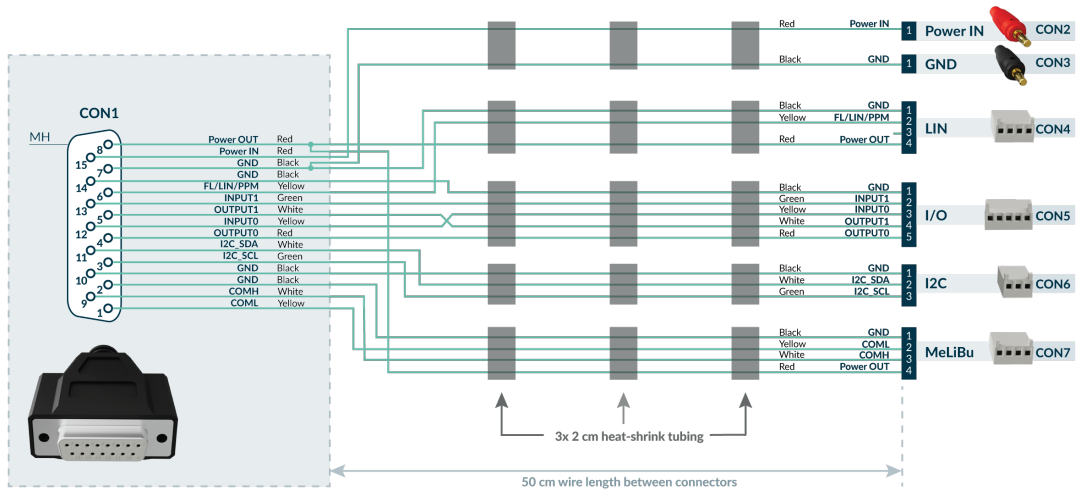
CON1

MH

15 8 7 14 6 13 5 12 4 11 3 10 2 9 1

| | |
|---|---|
| Power OUT | Red |
| Power IN | Red |
| GND | Black |
| GND | Black |
| FL/LIN/PPM | Yellow |
| INPUT1 | Green |
| OUTPUT1 | White |
| INPUT0 | Yellow |
| OUTPUT0 | Red |
| I2C_SDA | White |
| I2C_SCL | Green |
| GND | Black |
| GND | Black |
| COMH | White |
| COML | Yellow |

Red Power IN 1 Power IN CON2

Black GND 1 GND CON3

Black GND 1
Yellow FL/LIN/PPM 2
3
Red Power OUT 4
LIN CON4

Black GND 1
Green INPUT1 2
Yellow INPUT0 3
White OUTPUT1 4
Red OUTPUT0 5
I/O CON5

Black GND 1
White I2C_SDA 2
Green I2C_SCL 3
I2C CON6

Black GND 1
Yellow COML 2
White COMH 3
Red Power OUT 4
MeLiBu CON7

3x 2 cm heat-shrink tubing

50 cm wire length between connectors